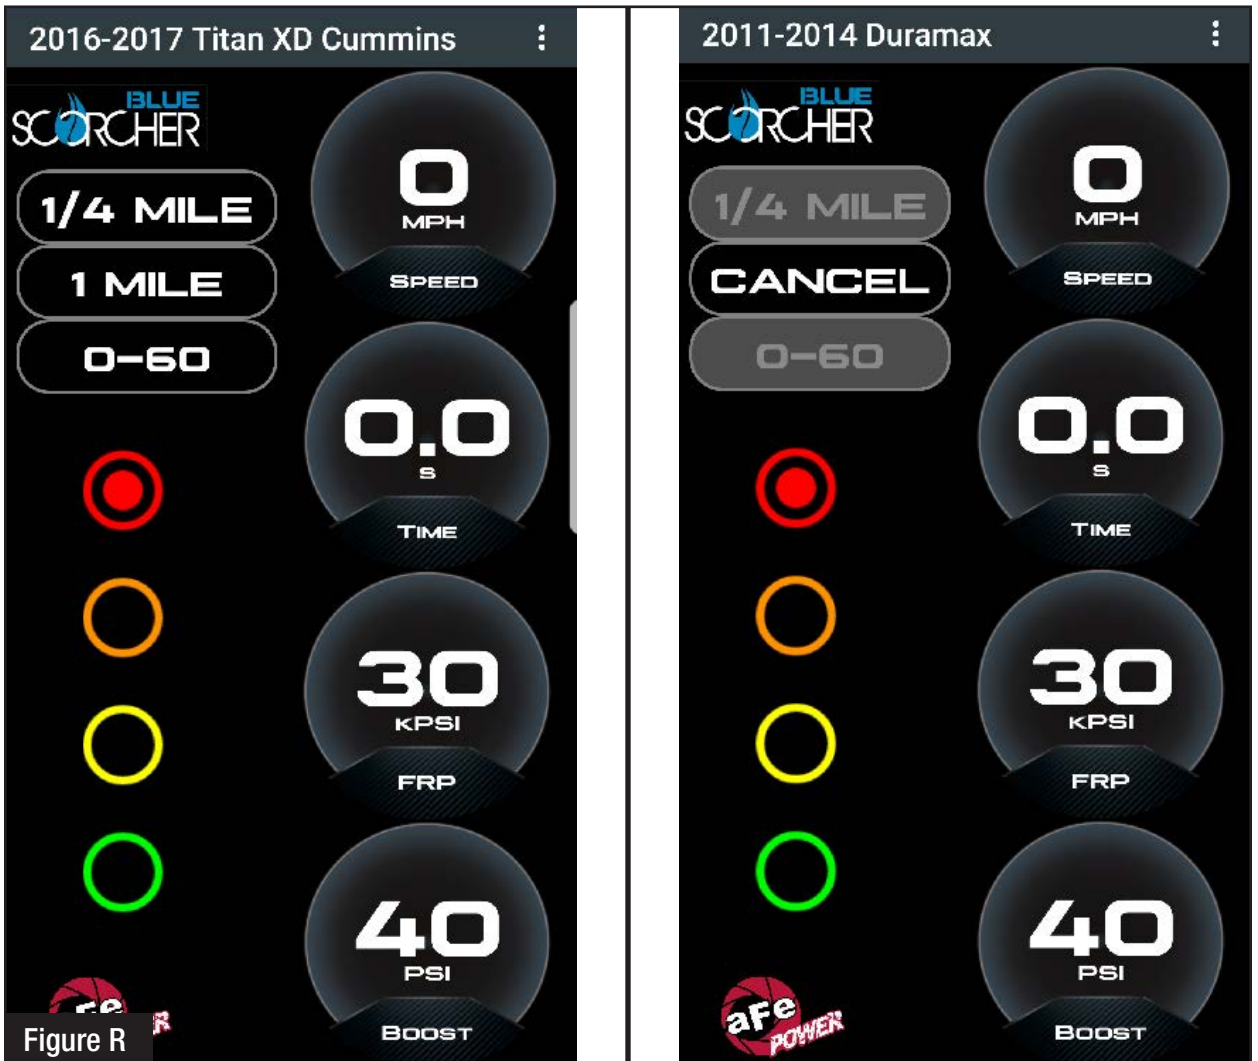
2016-2017 Titan XD Cummins

BLUE SCORCHER

1/4 MILE

1 MILE

0-60

0 MPH

SPEED

0.0 S

TIME

30 KPSI

FRP

40 PSI

BOOST

Figure R

2011-2014 Duramax

BLUE SCORCHER

1/4 MILE

CANCEL

0-60

0 MPH

SPEED

0.0 S

TIME

30 KPSI

FRP

40 PSI

BOOST

aFe POWER